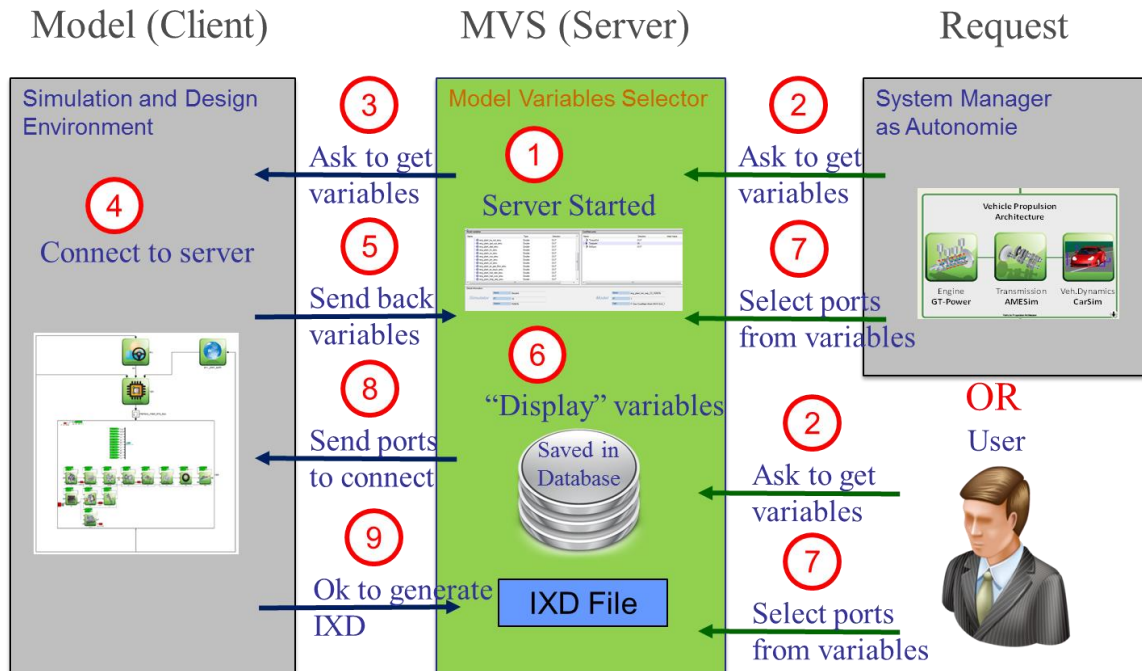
Model (Client)

MVS (Server)

Request

Simulation and Design Environment

Model Variables Selector

System Manager as Autonomie

3

Ask to get variables

1

Server Started

2

Ask to get variables

4

Connect to server

5

Send back variables

7

Select ports from variables

Vehicle Propulsion Architecture

Engine GT-Power

Transmission AMESim

Veh.Dynamics CarSim

6

"Display" variables

8

Send ports to connect

OR

User

Saved in Database

2

Ask to get variables

9

Ok to generate IXD

IXD File

7

Select ports from variables